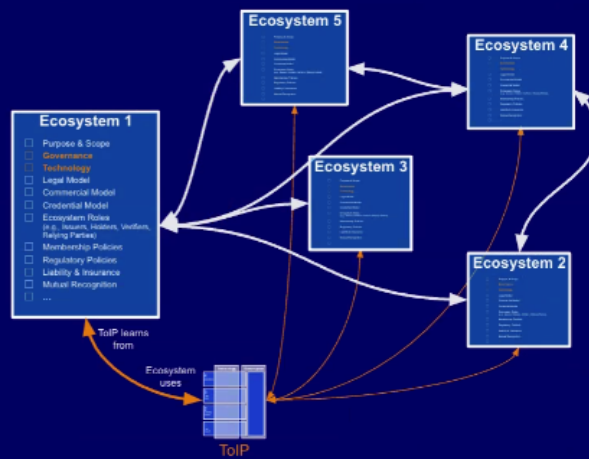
Ecosystem 5

Ecosystem 4

Ecosystem 1

Purpose & Scope
Governance
Technology
Legal Model
Commercial Model
Credential Model
Ecosystem Roles (e.g., Issuers, Holders, Verifiers, Relying Parties)
Membership Policies
Regulatory Policies
Liability & Insurance
Mutual Recognition
...

Ecosystem 3

Ecosystem 2

ToIP learns from

Ecosystem uses

ToIP